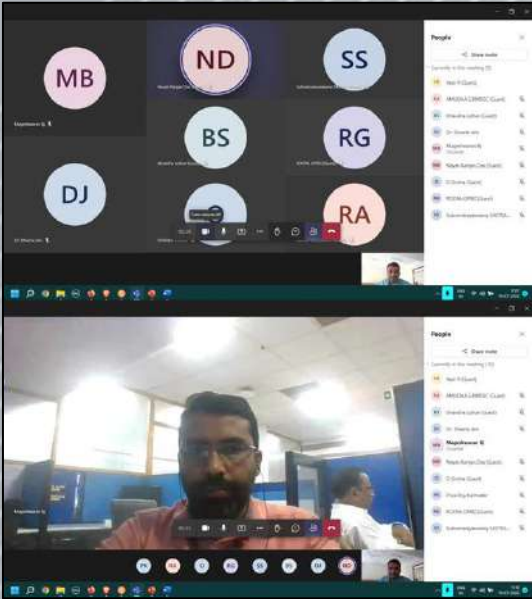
MB

ND

SS

BS

RG

DJ

RA

People

Share invite

Currently in this meeting

Nair R (Guest)

Dr. Shweta Jain

Nayak Ranjan Das (Guest)

D Dinha (Guest)

ROOPA OPRD (Guest)

People

Share invite

Currently in this meeting

Nair R (Guest)

Dr. Shweta Jain

Nayak Ranjan Das (Guest)

D Dinha (Guest)

ROOPA OPRD (Guest)

PR

RA

D

RG

SS

BS

DJ

ND